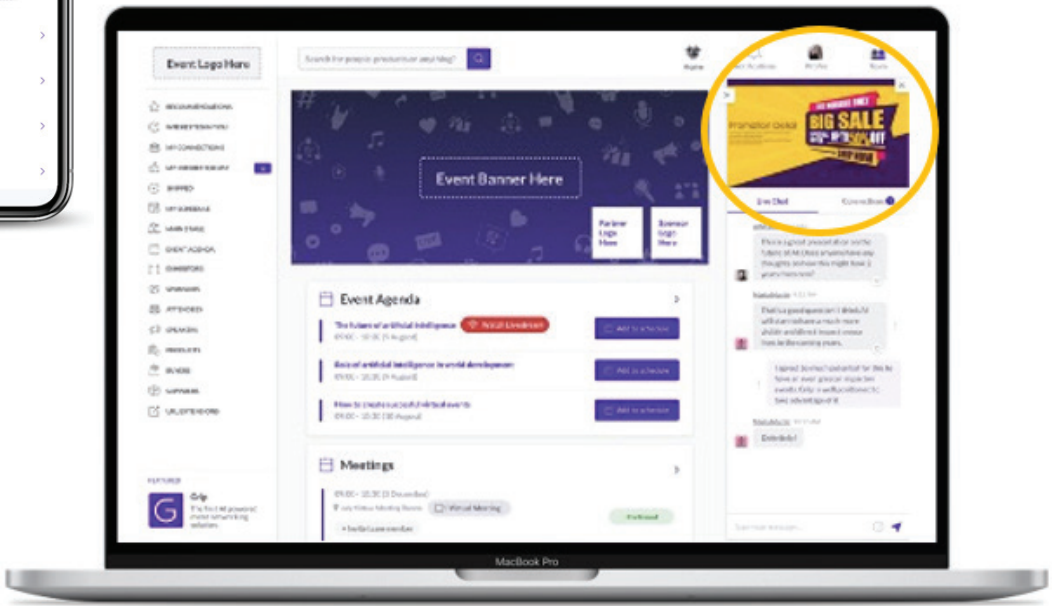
Event Logo Here

Search for people, products or anything?

Home

Profiles

Event Banner Here

Partner Logo Here

Sponsor Logo Here

Event Agenda

The future of artificial intelligence

Watch Livestream

Add to schedule

Role of artificial intelligence in world development

Add to schedule

How to create successful virtual events

Add to schedule

Meetings

Virtual Meeting

Invite team member

Confirmed

BIG SALE

Live Chat

Connections

Definitely!

FEATURED

Grip

MacBook Pro